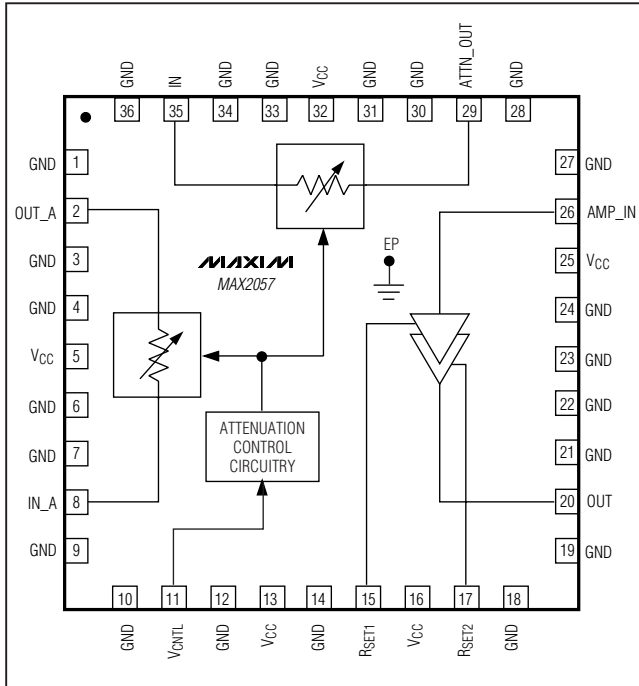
GND 36
IN 35
GND 34
GND 33
V$_{CC}$ 32
GND 31
GND 30
ATTN_OUT 29
GND 28

GND 1
OUT_A 2
GND 3
GND 4
V$_{CC}$ 5
GND 6
GND 7
IN_A 8
GND 9

MAXIM
MAX2057

EP

ATTENUATION CONTROL CIRCUITRY

27 GND
26 AMP_IN
25 V$_{CC}$
24 GND
23 GND
22 GND
21 GND
20 OUT
19 GND

10 GND
11 V$_{CNTL}$
12 GND
13 V$_{CC}$
14 GND
15 R$_{SET1}$
16 V$_{CC}$
17 R$_{SET2}$
18 GND